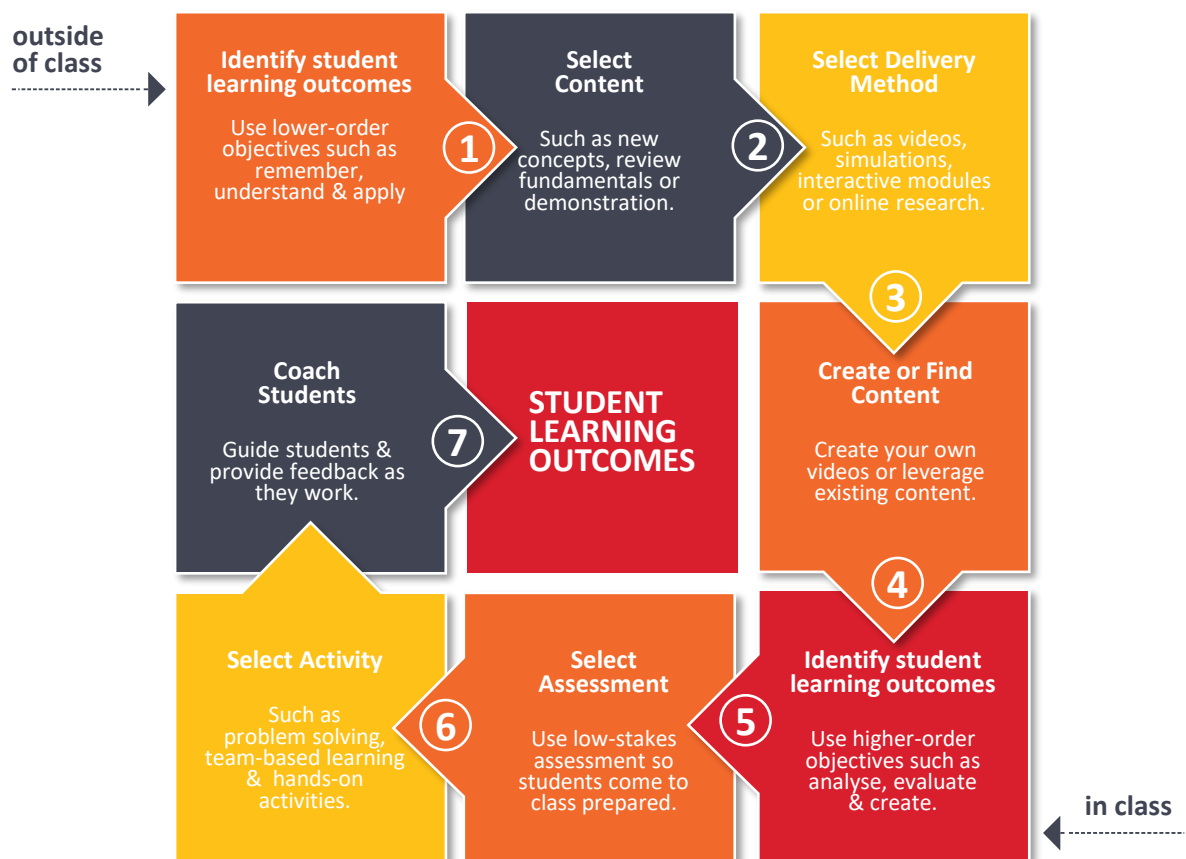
outside of class

Identify student learning outcomes

Use lower-order objectives such as remember, understand & apply

1

Select Content

Such as new concepts, review fundamentals or demonstration.

2

Select Delivery Method

Such as videos, simulations, interactive modules or online research.

3

Coach Students

Guide students & provide feedback as they work.

7

STUDENT LEARNING OUTCOMES

Create or Find Content

Create your own videos or leverage existing content.

4

Select Activity

Such as problem solving, team-based learning & hands-on activities.

6

Select Assessment

Use low-stakes assessment so students come to class prepared.

5

Identify student learning outcomes

Use higher-order objectives such as analyse, evaluate & create.

in class